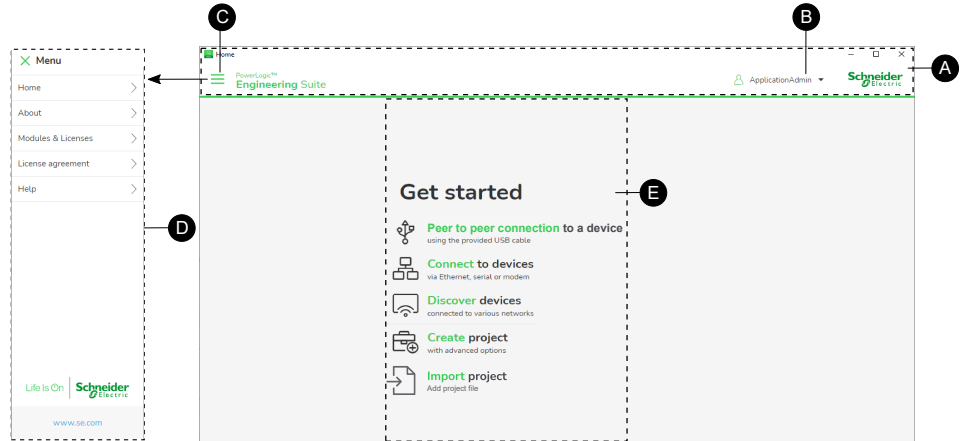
C

B

A

Menu

Home

About

Modules & Licenses

License agreement

Help

D

Life Is On Schneider Electric

www.se.com

Home

PowerLogic™ Engineering Suite

ApplicationAdmin

Schneider Electric

Get started

E

Peer to peer connection to a device
using the provided USB cable

Connect to devices
via Ethernet, serial or modem

Discover devices
connected to various networks

Create project
with advanced options

Import project
Add project file